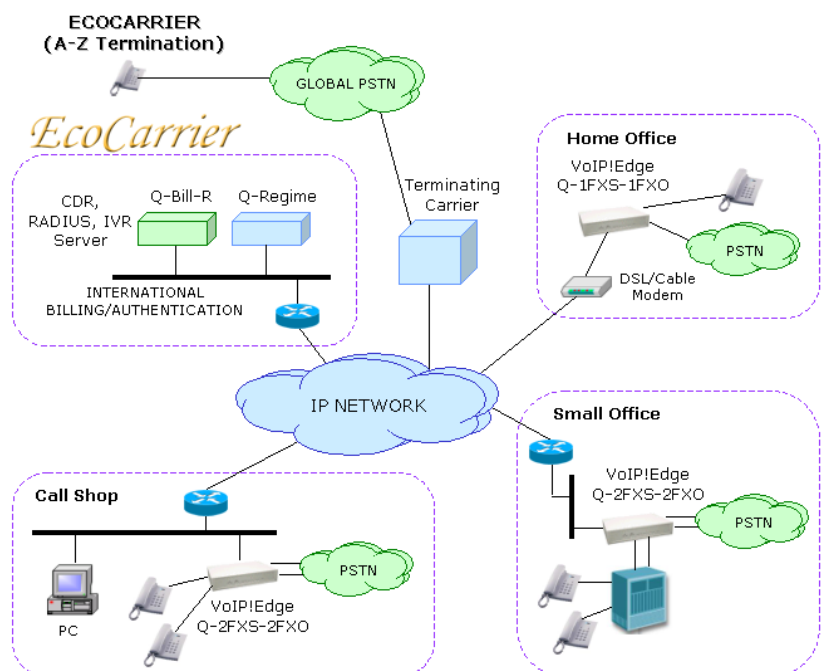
ECOCARRIER
(A-Z Termination)

GLOBAL PSTN

EcoCarrier

CDR, RADIUS, IVR Server

Q-Bill-R

Q-Regime

INTERNATIONAL BILLING/AUTHENTICATION

Terminating Carrier

Home Office

VoIP!Edge
Q-1FXS-1FXO

PSTN

DSL/Cable Modem

IP NETWORK

Small Office

VoIP!Edge
Q-2FXS-2FXO

PSTN

Call Shop

PSTN

PC

VoIP!Edge
Q-2FXS-2FXO